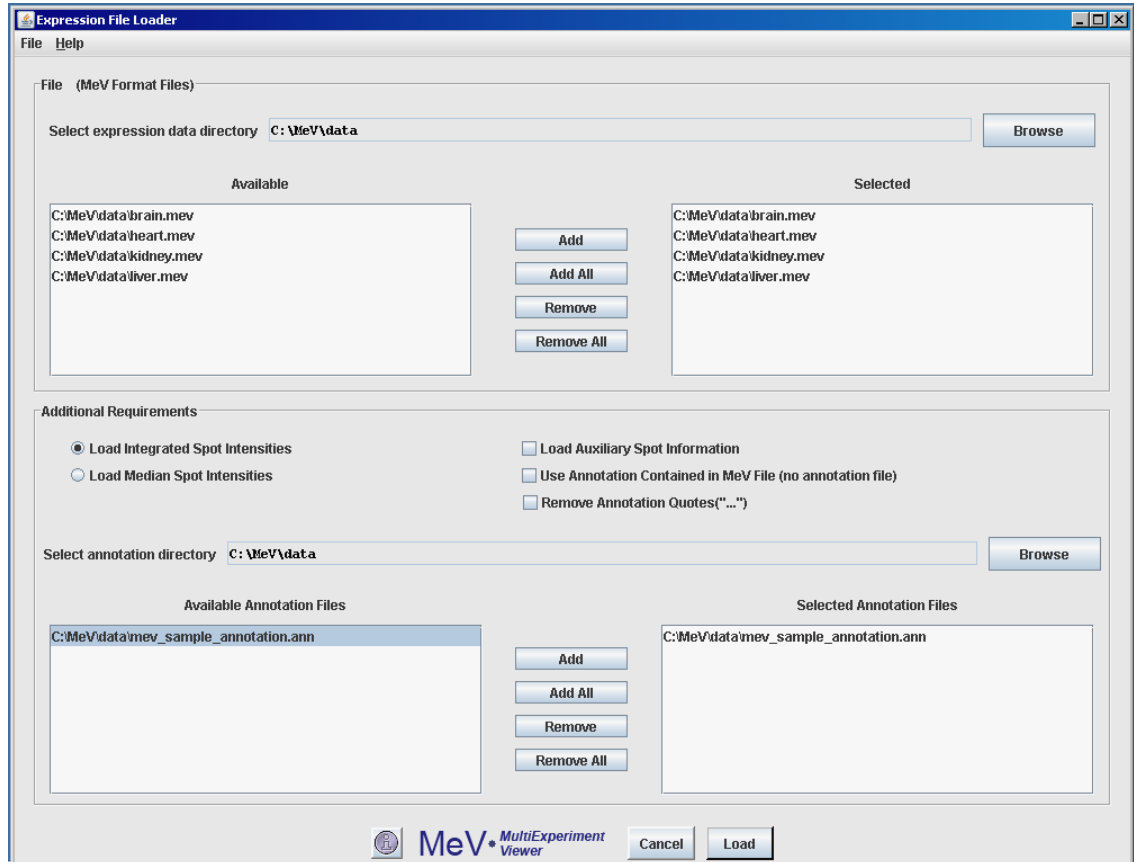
Expression File Loader

File Help

File (MeV Format Files)

Select expression data directory C:\MeV\data

Browse

Available

C:\MeV\data\brain.mev
C:\MeV\data\heart.mev
C:\MeV\data\kidney.mev
C:\MeV\data\liver.mev

Add
Add All
Remove
Remove All

Selected

C:\MeV\data\brain.mev
C:\MeV\data\heart.mev
C:\MeV\data\kidney.mev
C:\MeV\data\liver.mev

Additional Requirements

Load Integrated Spot Intensities
Load Median Spot Intensities

Load Auxiliary Spot Information
Use Annotation Contained in MeV File (no annotation file)
Remove Annotation Quotes("...")

Select annotation directory C:\MeV\data

Browse

Available Annotation Files

C:\MeV\data\mev_sample_annotation.ann

Add
Add All
Remove
Remove All

Selected Annotation Files

C:\MeV\data\mev_sample_annotation.ann

MeV MultiExperiment Viewer

Cancel
Load